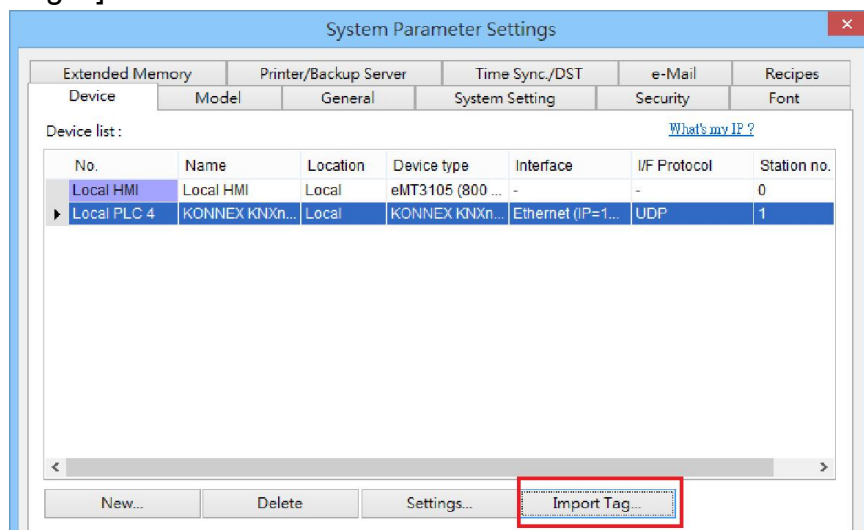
System Parameter Settings

Extended Memory | Printer/Backup Server | Time Sync./DST | e-Mail | Recipes
Device | Model | General | System Setting | Security | Font

Device list :

What's my IP ?

| No. | Name | Location | Device type | Interface | I/F Protocol | Station no. |
|---|---|---|---|---|---|---|
| Local HMI | Local HMI | Local | eMT3105 (800 ... | - | - | 0 |
| Local PLC 4 | KONNEX KNXn... | Local | KONNEX KNXn... | Ethernet (IP=1... | UDP | 1 |

New... Delete Settings... Import Tag...